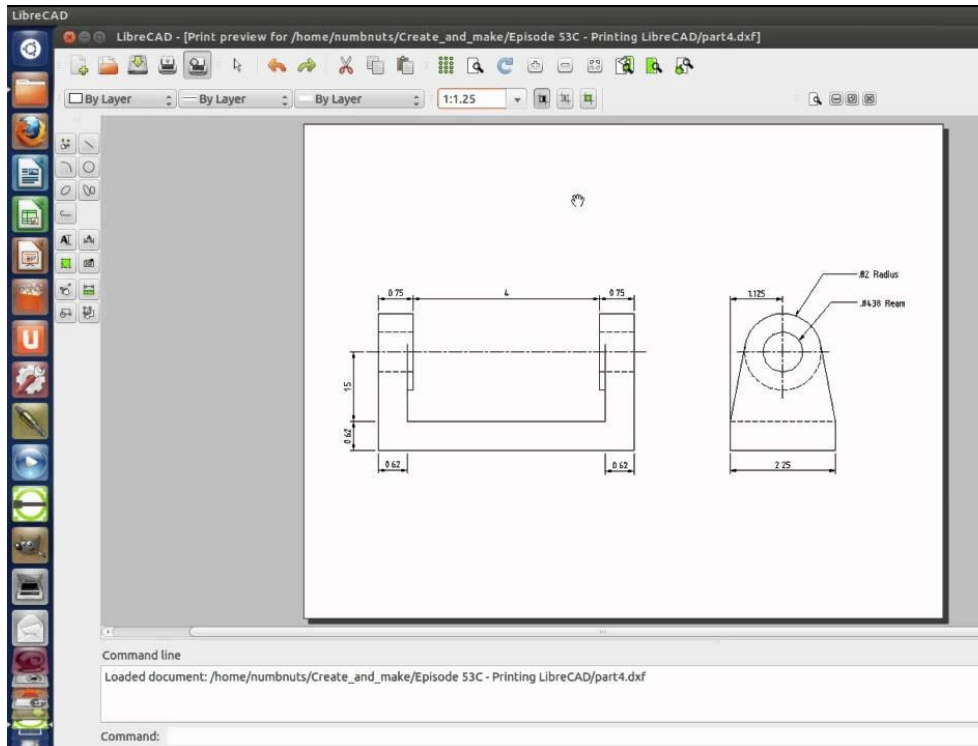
LibreCAD

LibreCAD - [Print preview for /home/numbnuts/Create_and_make/Episode 53C - Printing LibreCAD/part4.dxf]

By Layer
By Layer
By Layer
1:1.25

0.75
4
0.75
1.5
0.62
0.62
0.62

1.125
.R2 Radius
.R438 Ream
2.25

Command line
Loaded document: /home/numbnuts/Create_and_make/Episode 53C - Printing LibreCAD/part4.dxf

Command: